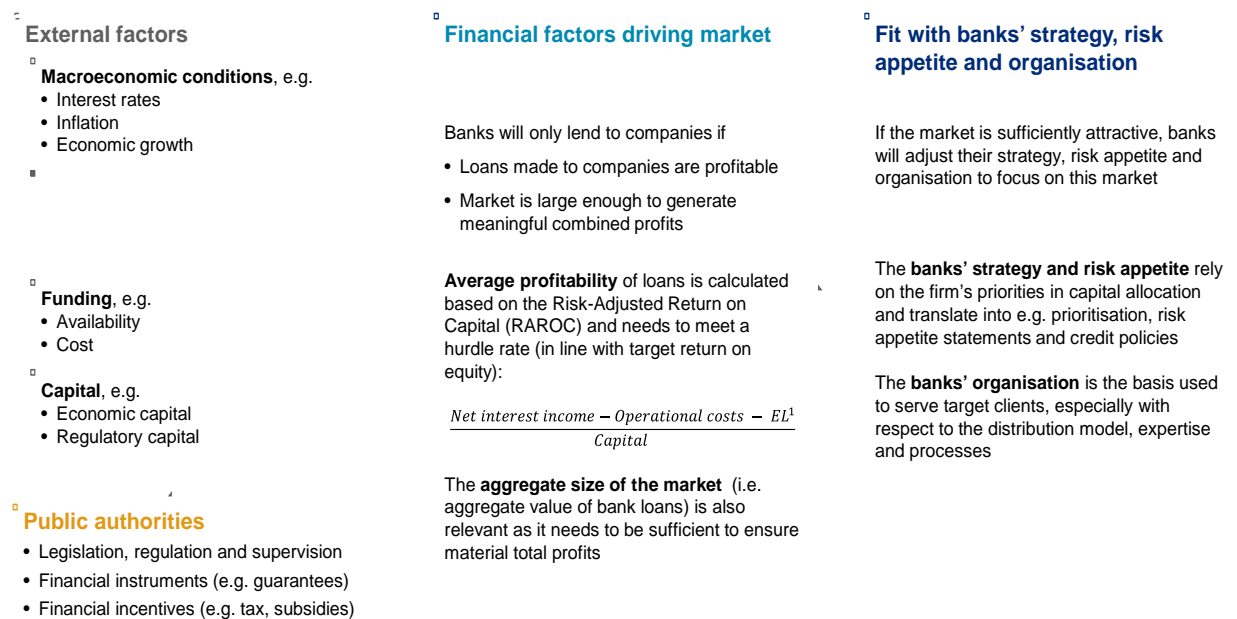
External factors

**Macroeconomic conditions**, e.g.
- Interest rates
- Inflation
- Economic growth

**Funding**, e.g.
- Availability
- Cost

**Capital**, e.g.
- Economic capital
- Regulatory capital

Public authorities
- Legislation, regulation and supervision
- Financial instruments (e.g. guarantees)
- Financial incentives (e.g. tax, subsidies)

Financial factors driving market

Banks will only lend to companies if
- Loans made to companies are profitable
- Market is large enough to generate meaningful combined profits

**Average profitability** of loans is calculated based on the Risk-Adjusted Return on Capital (RAROC) and needs to meet a hurdle rate (in line with target return on equity):

$\frac{Net\ interest\ income - Operational\ costs\ -\ EL^1}{Capital}$

The **aggregate size of the market** (i.e. aggregate value of bank loans) is also relevant as it needs to be sufficient to ensure material total profits

Fit with banks' strategy, risk appetite and organisation

If the market is sufficiently attractive, banks will adjust their strategy, risk appetite and organisation to focus on this market

The **banks' strategy and risk appetite** rely on the firm's priorities in capital allocation and translate into e.g. prioritisation, risk appetite statements and credit policies

The **banks' organisation** is the basis used to serve target clients, especially with respect to the distribution model, expertise and processes